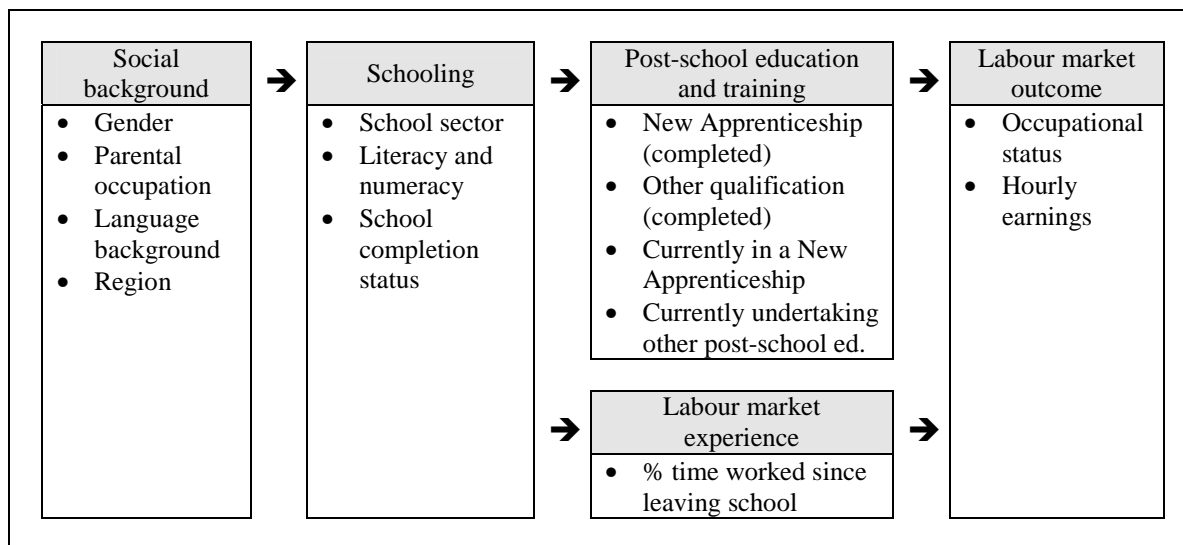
Social background
- Gender
- Parental occupation
- Language background
- Region

➔

Schooling
- School sector
- Literacy and numeracy
- School completion status

➔

Post-school education and training
- New Apprenticeship (completed)
- Other qualification (completed)
- Currently in a New Apprenticeship
- Currently undertaking other post-school ed.

➔

Labour market experience
- % time worked since leaving school

➔

Labour market outcome
- Occupational status
- Hourly earnings

➔